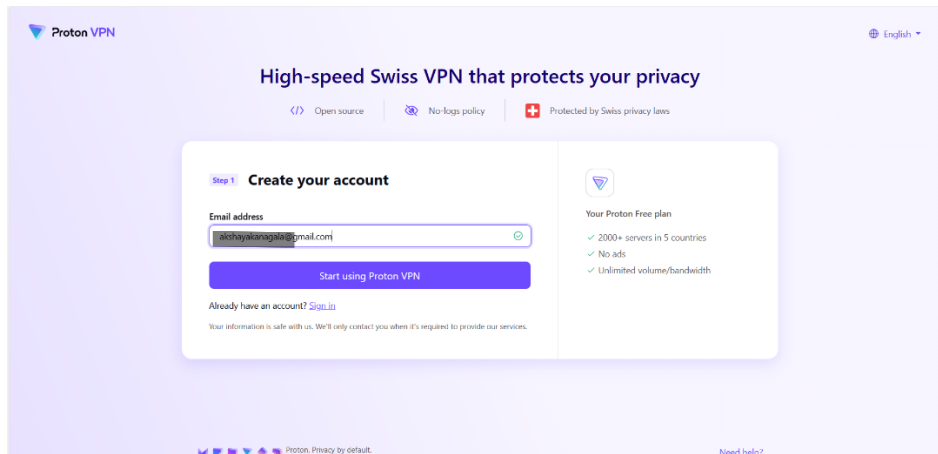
Proton VPN

English

High-speed Swiss VPN that protects your privacy

Open source | No-logs policy | Protected by Swiss privacy laws

Step 1 Create your account

Email address

akshayakanagala@gmail.com

Start using Proton VPN

Already have an account? Sign in

Your information is safe with us. We'll only contact you when it's required to provide our services.

Your Proton Free plan

2000+ servers in 5 countries
No ads
Unlimited volume/bandwidth

Proton. Privacy by default.

Need help?